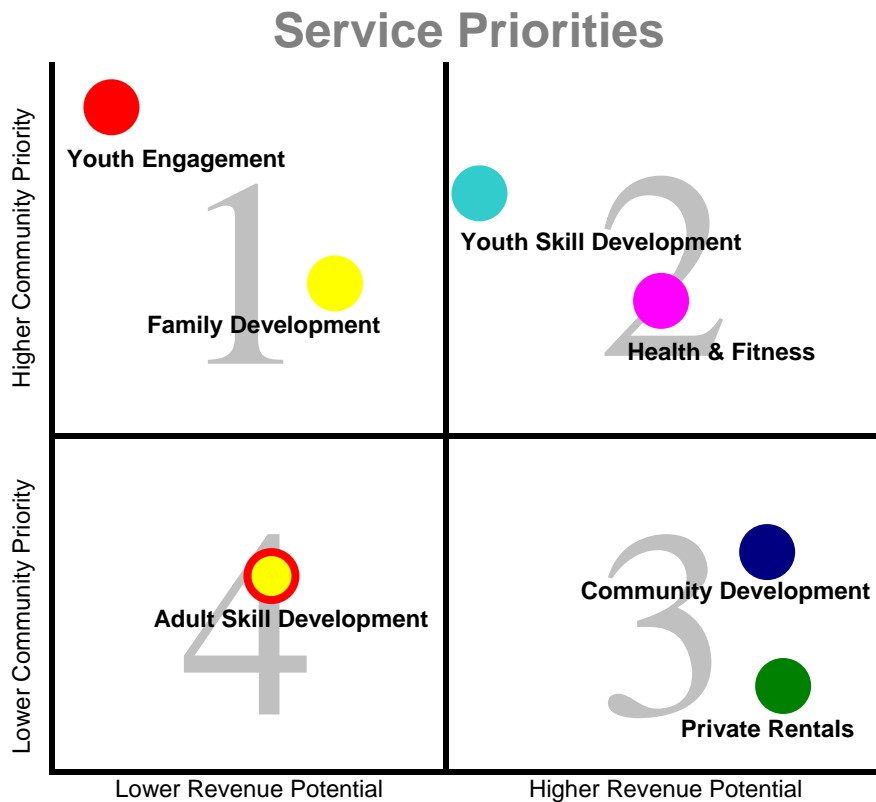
Service Priorities

Higher Community Priority

Lower Community Priority

1

Youth Engagement

Family Development

2

Youth Skill Development

Health & Fitness

4

Adult Skill Development

3

Community Development

Private Rentals

Lower Revenue Potential

Higher Revenue Potential